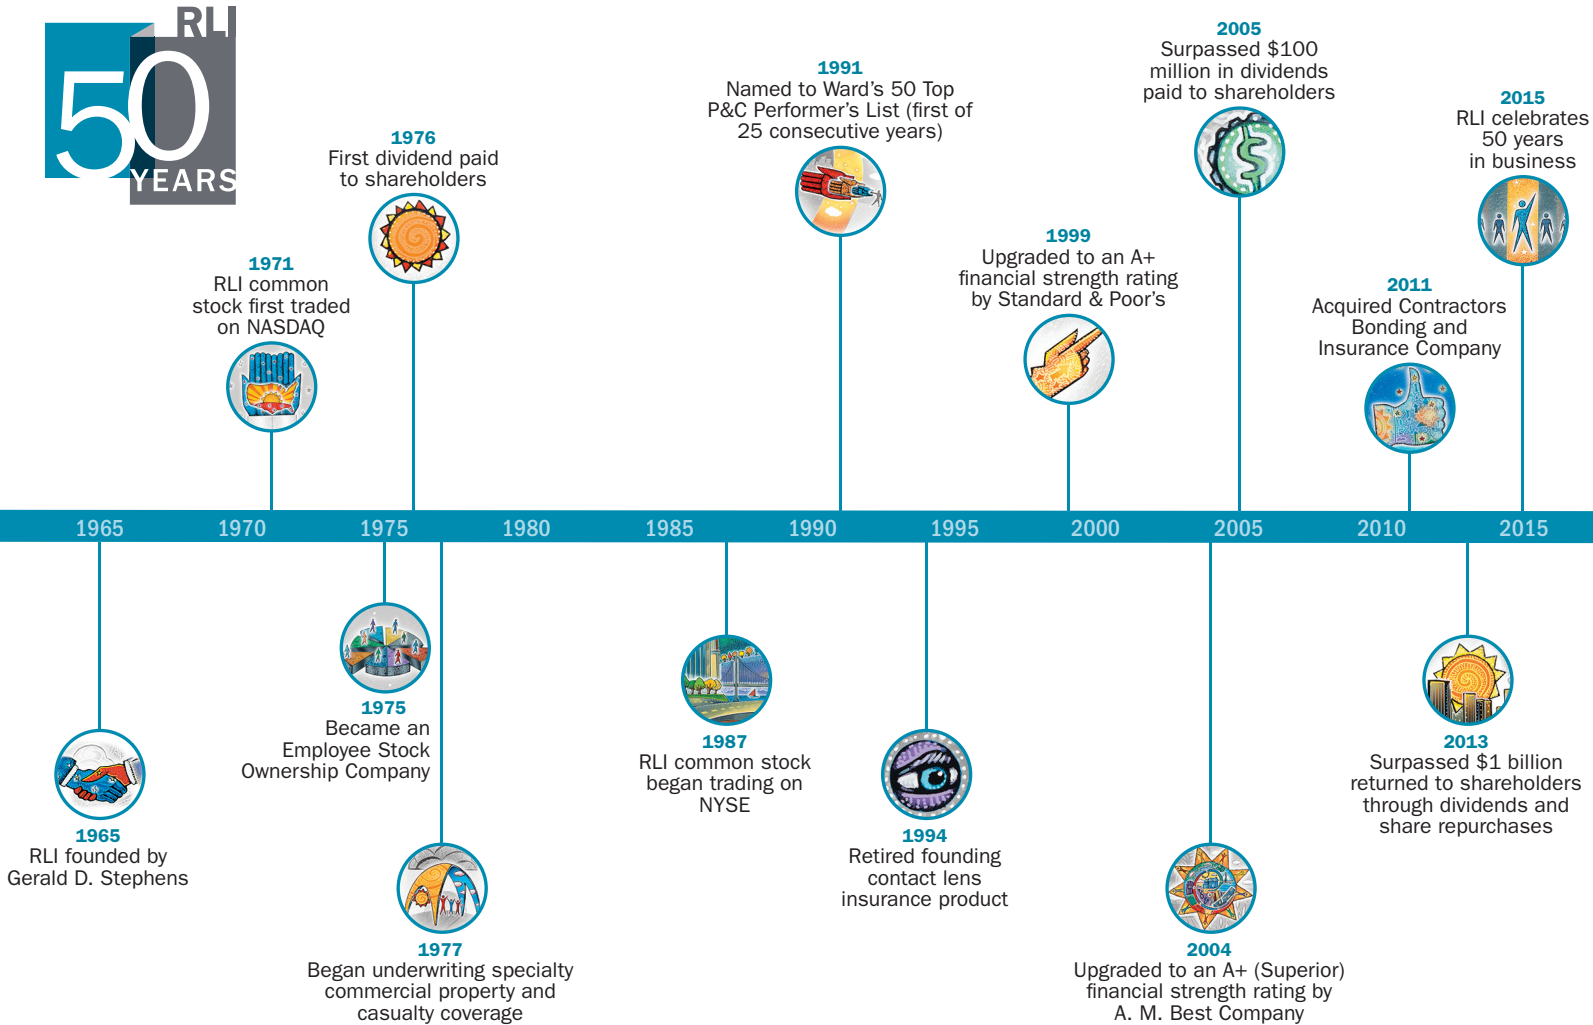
RLI
50
YEARS

1976
First dividend paid to shareholders

1971
RLI common stock first traded on NASDAQ

1991
Named to Ward's 50 Top P&C Performer's List (first of 25 consecutive years)

2005
Surpassed $100 million in dividends paid to shareholders

1999
Upgraded to an A+ financial strength rating by Standard & Poor's

2015
RLI celebrates 50 years in business

2011
Acquired Contractors Bonding and Insurance Company

1965 1970 1975 1980 1985 1990 1995 2000 2005 2010 2015

1975
Became an Employee Stock Ownership Company

1965
RLI founded by Gerald D. Stephens

1977
Began underwriting specialty commercial property and casualty coverage

1987
RLI common stock began trading on NYSE

1994
Retired founding contact lens insurance product

2004
Upgraded to an A+ (Superior) financial strength rating by A. M. Best Company

2013
Surpassed $1 billion returned to shareholders through dividends and share repurchases